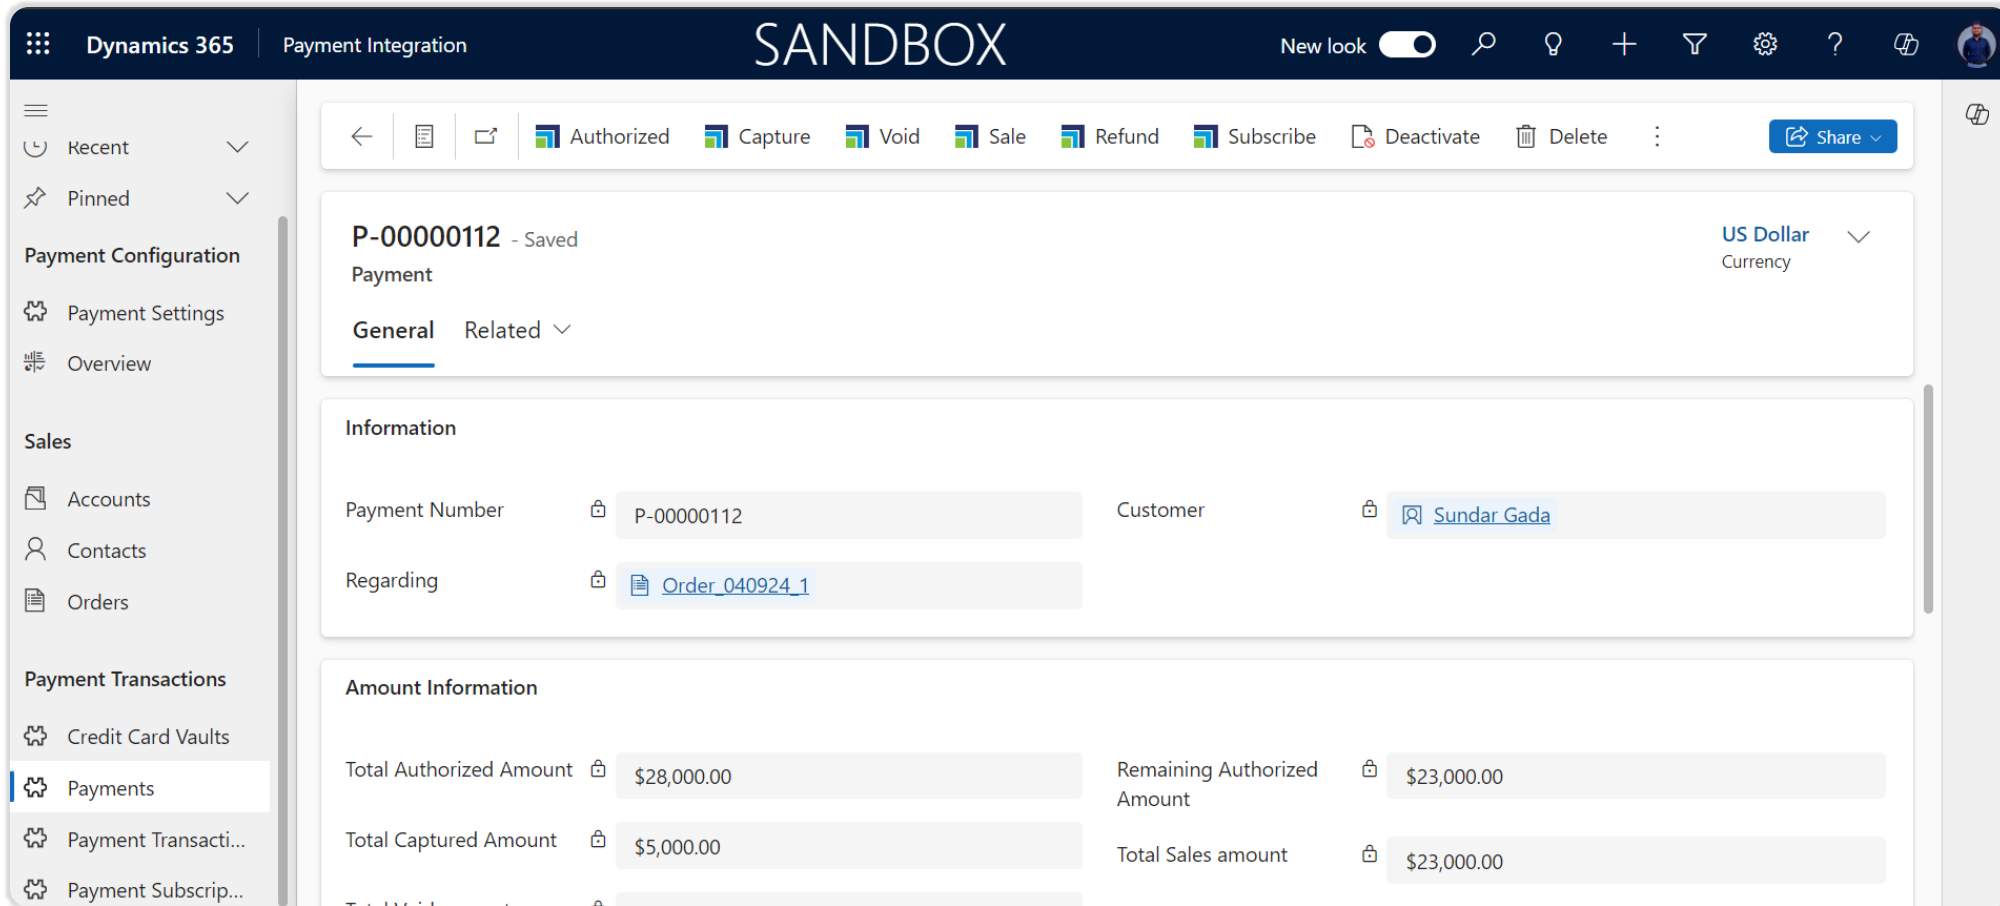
Dynamics 365 Payment Integration SANDBOX New look

Recent
Pinned
Payment Configuration
Payment Settings
Overview
Sales
Accounts
Contacts
Orders
Payment Transactions
Credit Card Vaults
Payments
Payment Transacti...
Payment Subscrip...

Authorized Capture Void Sale Refund Subscribe Deactivate Delete Share

P-00000112 - Saved
Payment
US Dollar
Currency
General Related

Information
Payment Number P-00000112
Customer Sundar Gada
Regarding Order_040924_1

Amount Information
Total Authorized Amount $28,000.00
Remaining Authorized Amount $23,000.00
Total Captured Amount $5,000.00
Total Sales amount $23,000.00
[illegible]